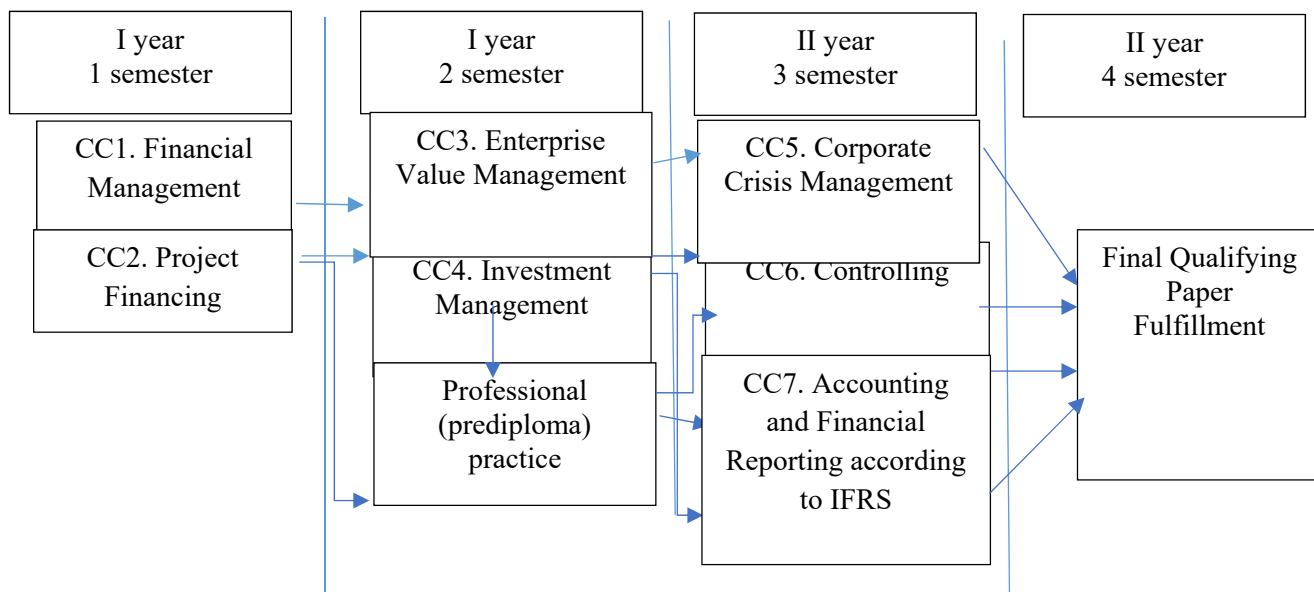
I year
1 semester

CC1. Financial Management

CC2. Project Financing

I year
2 semester

CC3. Enterprise Value Management

CC4. Investment Management

Professional (prediploma) practice

II year
3 semester

CC5. Corporate Crisis Management

CC6. Controlling

CC7. Accounting and Financial Reporting according to IFRS

II year
4 semester

Final Qualifying Paper Fulfillment